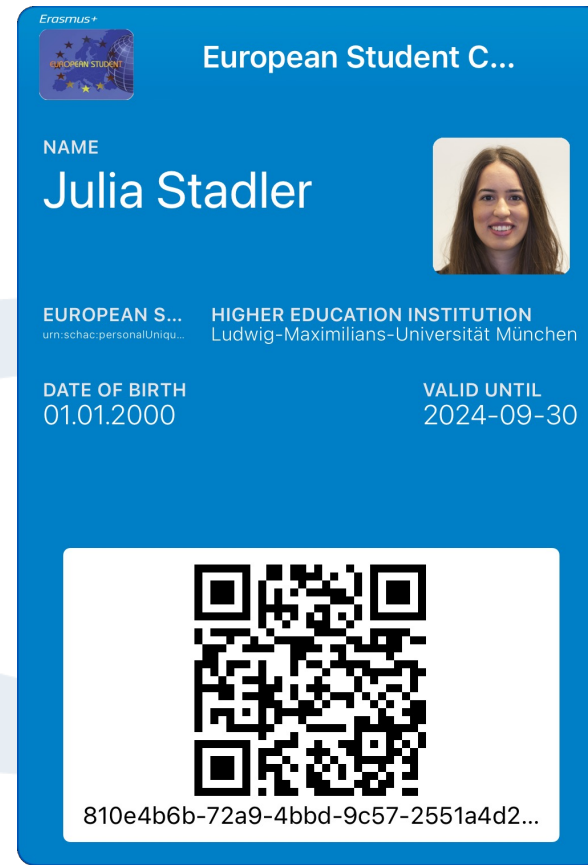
Erasmus+

EUROPEAN STUDENT

European Student C...

NAME
Julia Stadler

EUROPEAN S...
urn:schac:personalUniqu...

HIGHER EDUCATION INSTITUTION
Ludwig-Maximilians-Universität München

DATE OF BIRTH
01.01.2000

VALID UNTIL
2024-09-30

810e4b6b-72a9-4bbd-9c57-2551a4d2...